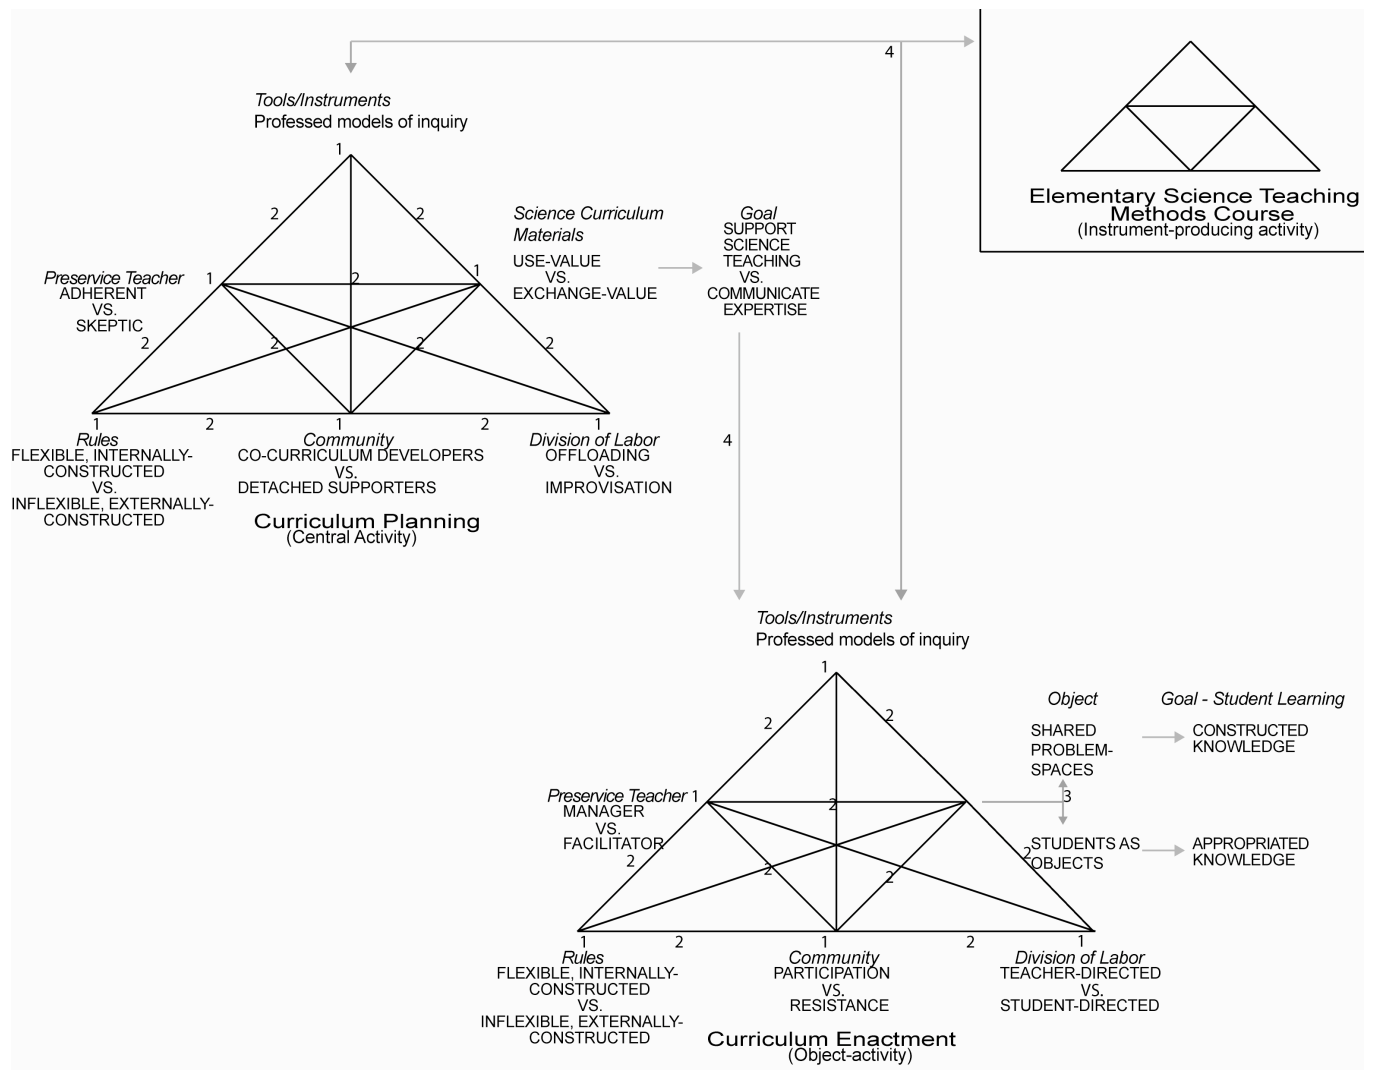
4

Elementary Science Teaching Methods Course
(Instrument-producing activity)

Tools/Instruments
Professed models of inquiry

1

2 2

Science Curriculum Materials
USE-VALUE
VS.
EXCHANGE-VALUE

Goal
SUPPORT SCIENCE TEACHING
VS.
COMMUNICATE EXPERTISE

Preservice Teacher
ADHERENT
VS.
SKEPTIC

1 2 1

2 2 2 2

1 2 1 2 1

Rules
FLEXIBLE, INTERNALLY-CONSTRUCTED
VS.
INFLEXIBLE, EXTERNALLY-CONSTRUCTED

Community
CO-CURRICULUM DEVELOPERS
VS.
DETACHED SUPPORTERS

Division of Labor
OFFLOADING
VS.
IMPROVISATION

Curriculum Planning
(Central Activity)

4

Tools/Instruments
Professed models of inquiry

1

2 2

Object
SHARED PROBLEM-SPACES

Goal - Student Learning
CONSTRUCTED KNOWLEDGE

3

STUDENTS AS OBJECTS

APPROPRIATED KNOWLEDGE

Preservice Teacher 1
MANAGER
VS.
FACILITATOR

2

2 2 2 2

1 2 1 2 1

Rules
FLEXIBLE, INTERNALLY-CONSTRUCTED
VS.
INFLEXIBLE, EXTERNALLY-CONSTRUCTED

Community
PARTICIPATION
VS.
RESISTANCE

Division of Labor
TEACHER-DIRECTED
VS.
STUDENT-DIRECTED

Curriculum Enactment
(Object-activity)